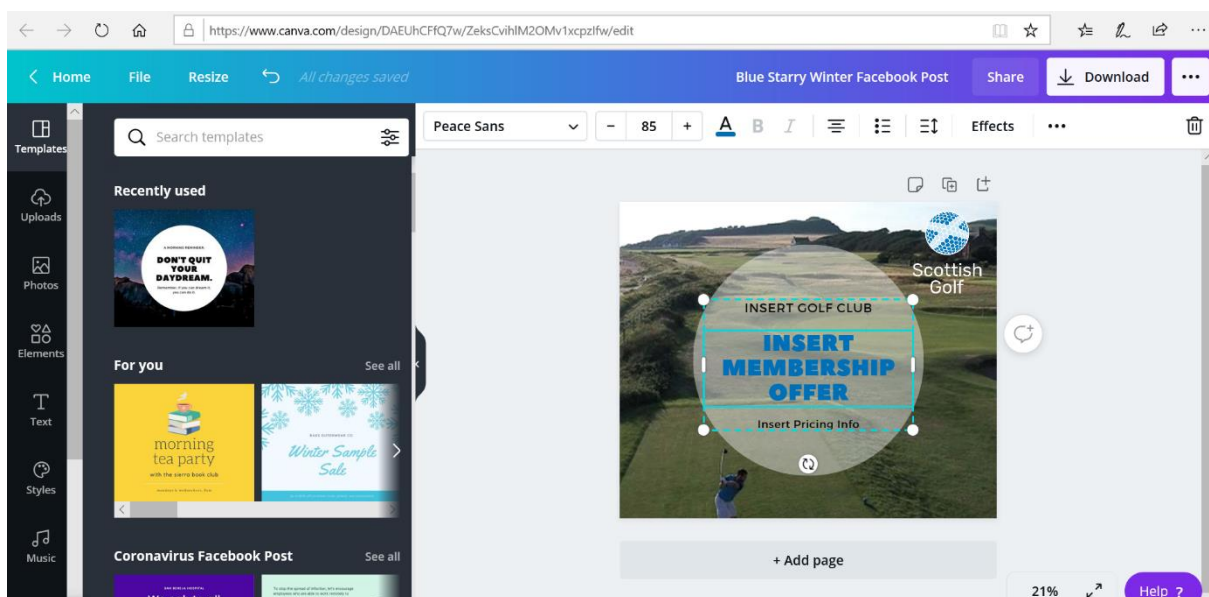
https://www.canva.com/design/DAEUhCFfQ7w/ZeksCvihIM2OMv1xcpzIfw/edit

Home File Resize All changes saved Blue Starry Winter Facebook Post Share Download •••

Templates
Uploads
Photos
Elements
Text
Styles
Music

Search templates

Peace Sans − 85 + A B I Effects •••

Recently used

A MORNING REMINDER
DON'T QUIT YOUR DAYDREAM.
Remember, if you can dream it you can do it.

For you See all

morning tea party
with the sierra book club

Winter Sample Sale

Coronavirus Facebook Post See all

Scottish Golf

INSERT GOLF CLUB
INSERT MEMBERSHIP OFFER
Insert Pricing Info

+ Add page

21%

Help ?